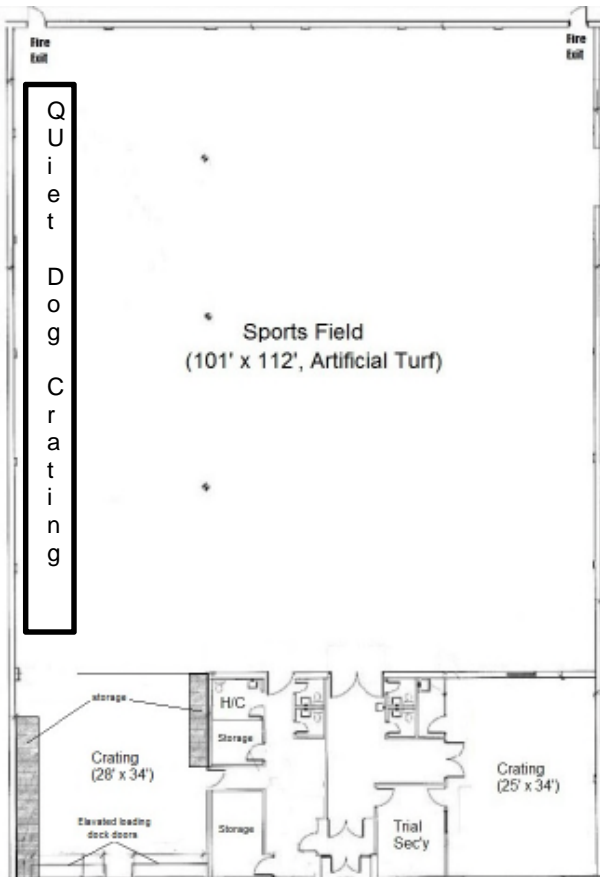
Fire Exit

Fire Exit

QUiet Dog Crating

Sports Field
(101' x 112', Artificial Turf)

storage

H/C

Storage

Crating
(28' x 34')

Elevated loading dock doors

Storage

Trial Sec'y

Crating
(25' x 34')